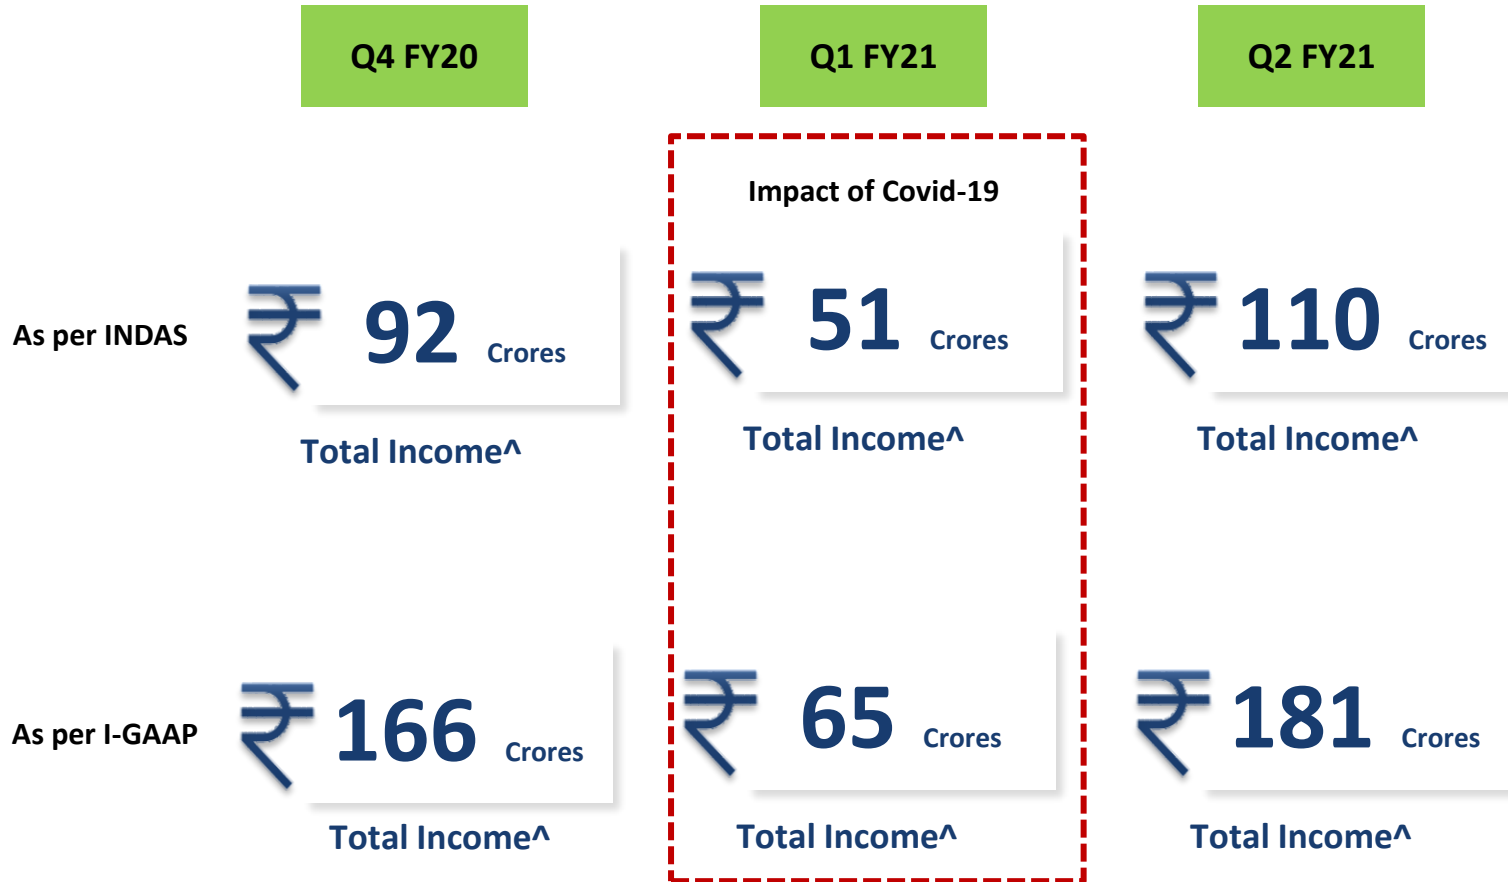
Q4 FY20

Q1 FY21

Q2 FY21

Impact of Covid-19

As per INDAS

₹ 92 Crores

Total Income^

₹ 51 Crores

Total Income^

₹ 110 Crores

Total Income^

As per I-GAAP

₹ 166 Crores

Total Income^

₹ 65 Crores

Total Income^

₹ 181 Crores

Total Income^